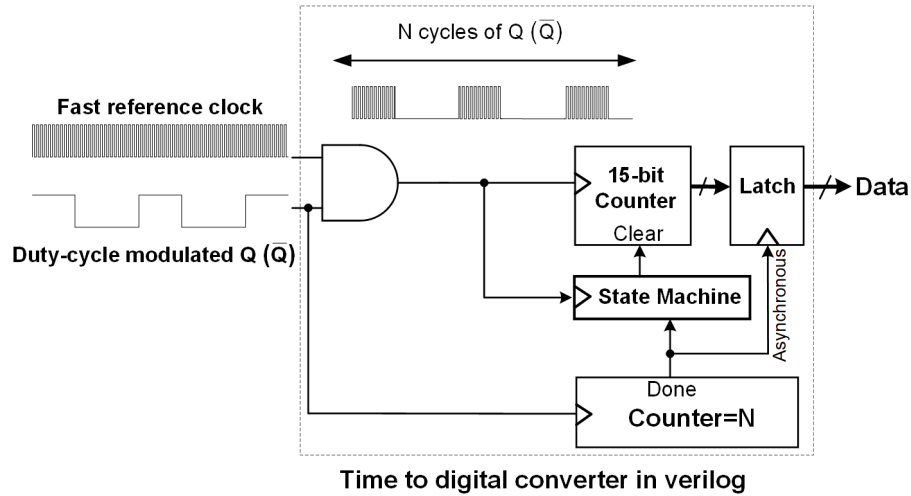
N cycles of Q ($\overline{Q}$)

Fast reference clock

Duty-cycle modulated Q ($\overline{Q}$)

15-bit Counter

Clear

Latch

Data

State Machine

Asynchronous

Done

Counter=N

Time to digital converter in verilog